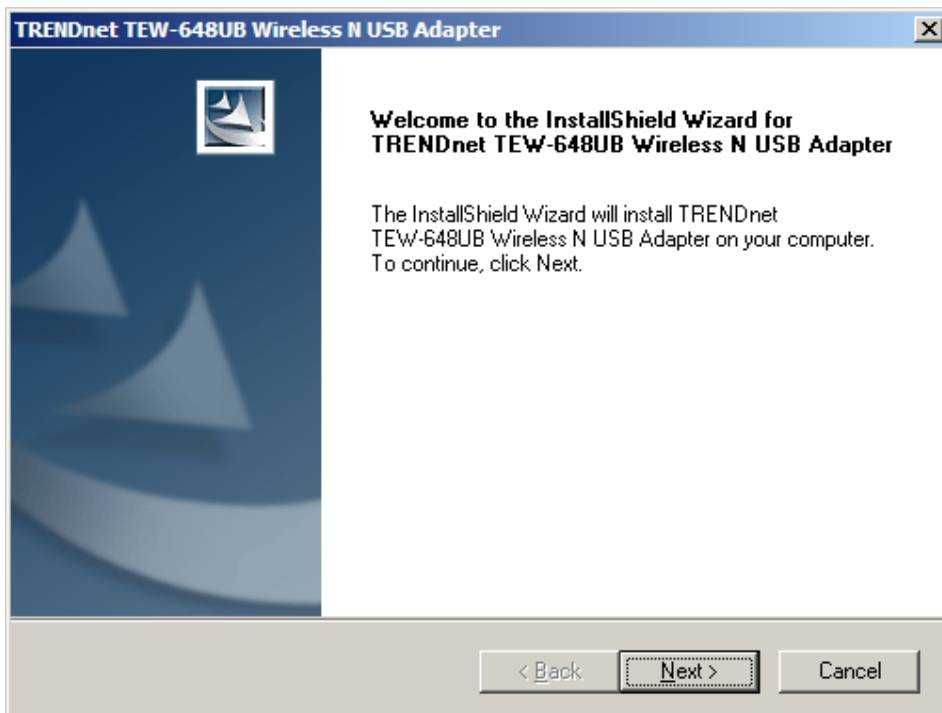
TRENDnet TEW-648UB Wireless N USB Adapter

Welcome to the InstallShield Wizard for TRENDnet TEW-648UB Wireless N USB Adapter

The InstallShield Wizard will install TRENDnet TEW-648UB Wireless N USB Adapter on your computer. To continue, click Next.

< Back

Next >

Cancel